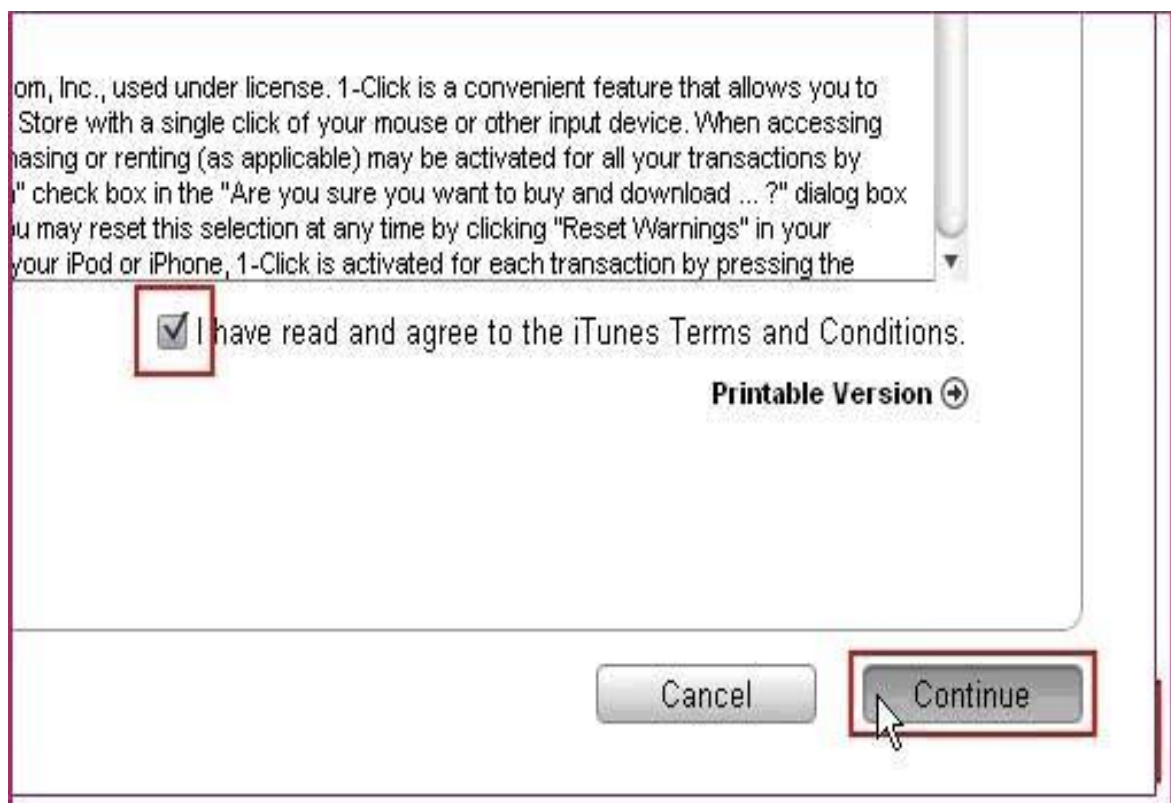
om, Inc., used under license. 1-Click is a convenient feature that allows you to Store with a single click of your mouse or other input device. When accessing hasing or renting (as applicable) may be activated for all your transactions by " check box in the "Are you sure you want to buy and download ... ?" dialog box u may reset this selection at any time by clicking "Reset Warnings" in your your iPod or iPhone, 1-Click is activated for each transaction by pressing the

I have read and agree to the iTunes Terms and Conditions.

Printable Version

Cancel

Continue